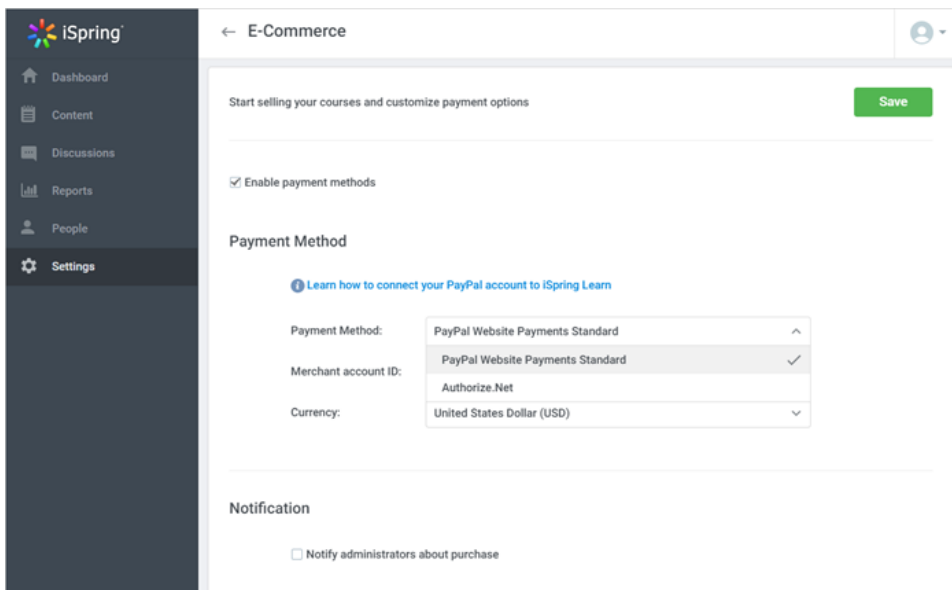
iSpring

Dashboard
Content
Discussions
Reports
People
Settings

← E-Commerce

Start selling your courses and customize payment options

Save

☑ Enable payment methods

Payment Method

Learn how to connect your PayPal account to iSpring Learn

Payment Method: PayPal Website Payments Standard

PayPal Website Payments Standard ✓
Authorize.Net

Merchant account ID:

Currency: United States Dollar (USD)

Notification

☐ Notify administrators about purchase